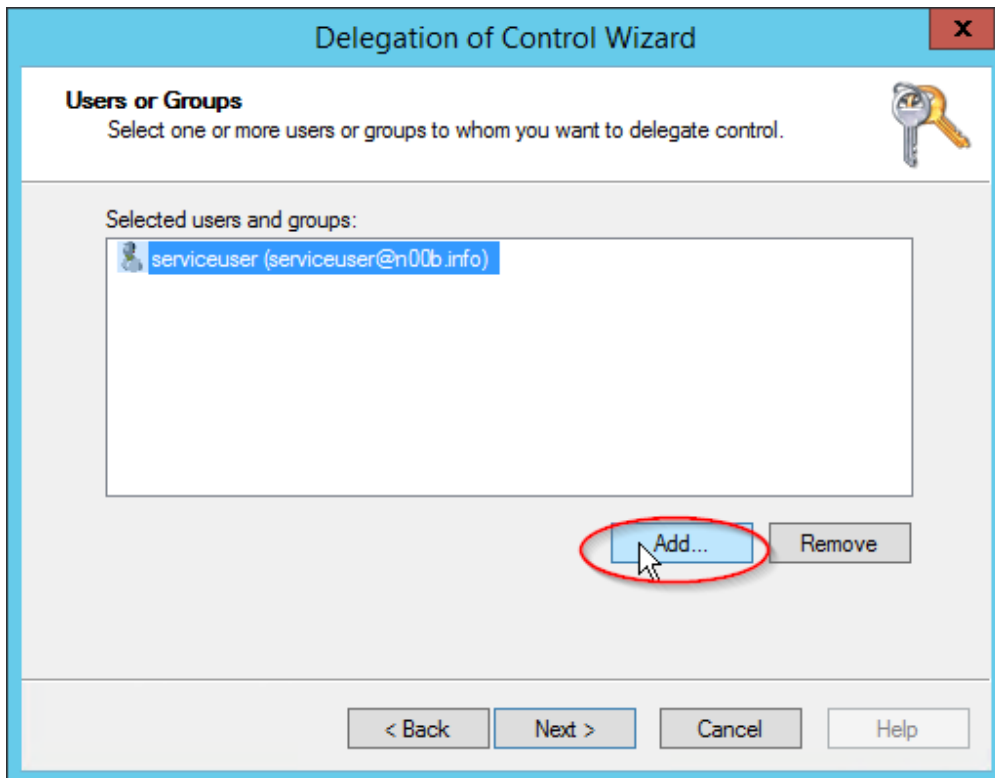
Delegation of Control Wizard

x

Users or Groups

Select one or more users or groups to whom you want to delegate control.

Selected users and groups:

serviceuser (serviceuser@n00b.info)

Add...

Remove

< Back

Next >

Cancel

Help